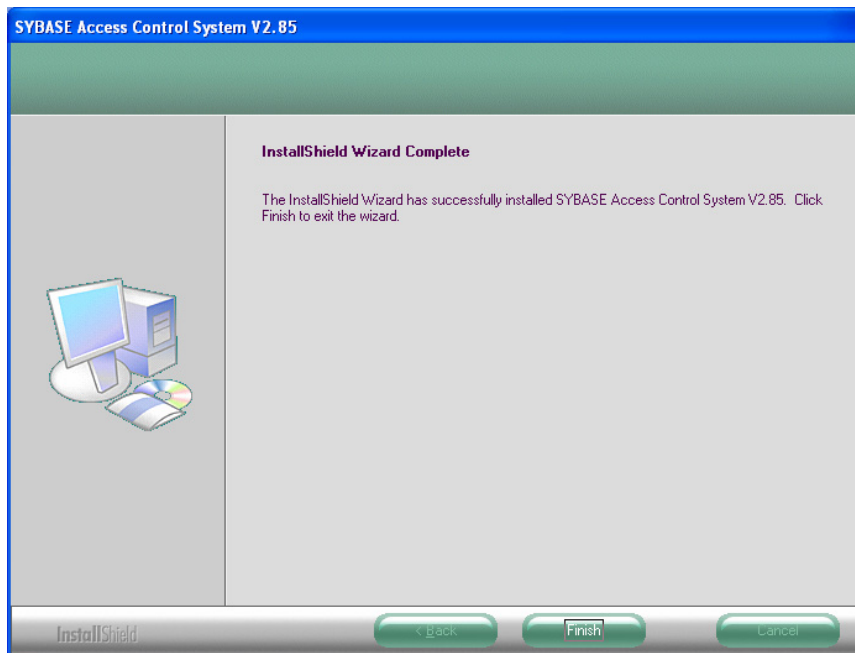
SYBASE Access Control System V2.85

InstallShield Wizard Complete

The InstallShield Wizard has successfully installed SYBASE Access Control System V2.85. Click Finish to exit the wizard.

InstallShield

< Back

Finish

Cancel